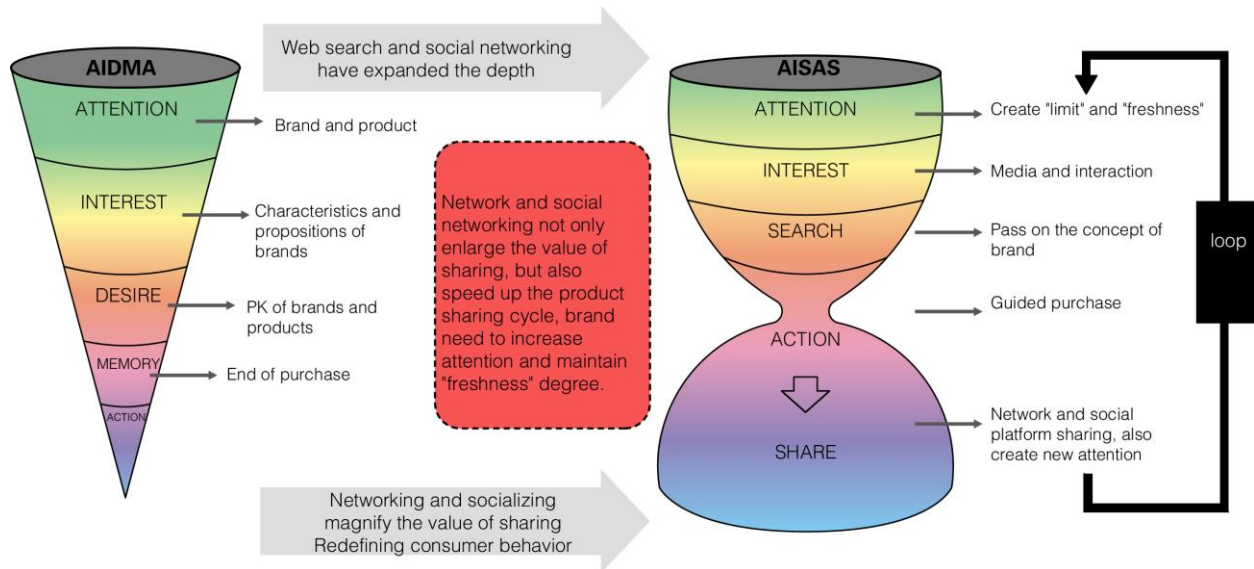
AIDMA

ATTENTION

Brand and product

INTEREST

Characteristics and propositions of brands

DESIRE

PK of brands and products

MEMORY

End of purchase

ACTION

Web search and social networking have expanded the depth

Network and social networking not only enlarge the value of sharing, but also speed up the product sharing cycle, brand need to increase attention and maintain "freshness" degree.

Networking and socializing magnify the value of sharing Redefining consumer behavior

AISAS

ATTENTION

Create "limit" and "freshness"

INTEREST

Media and interaction

SEARCH

Pass on the concept of brand

Guided purchase

ACTION

SHARE

Network and social platform sharing, also create new attention

loop